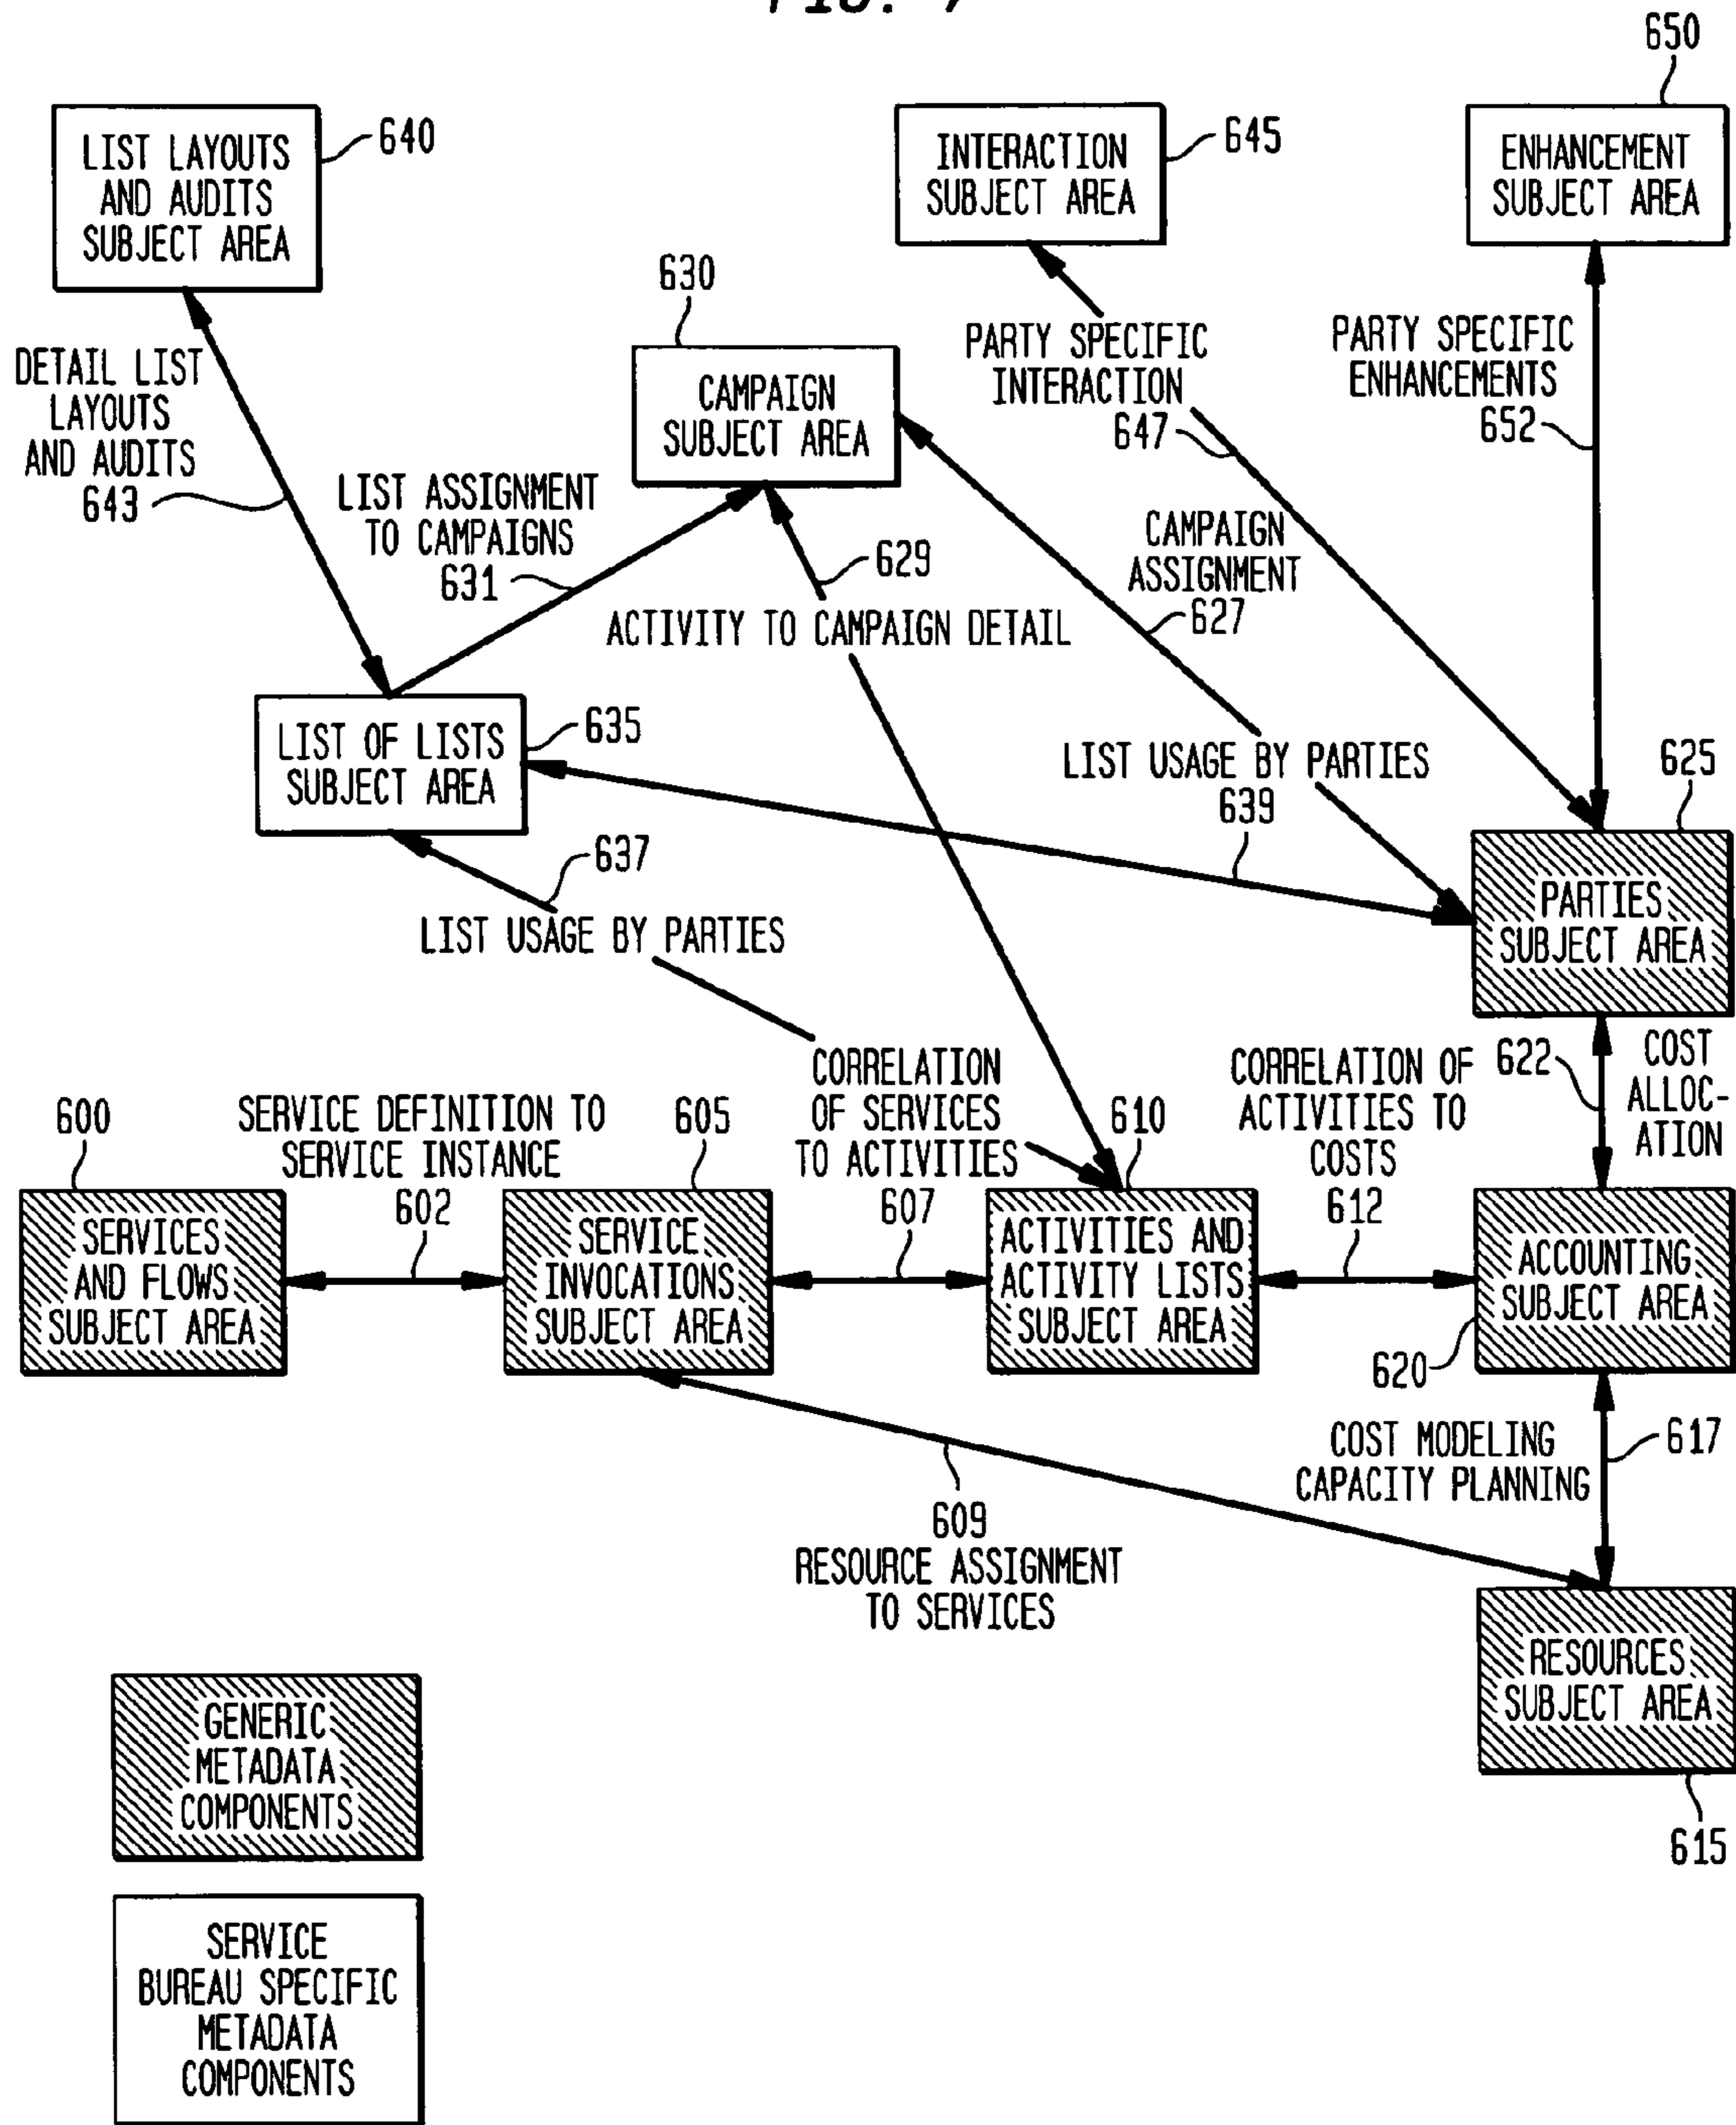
FIG. 7

650

LIST LAYOUTS AND AUDITS SUBJECT AREA
640

INTERACTION SUBJECT AREA
645

ENHANCEMENT SUBJECT AREA

630

CAMPAIGN SUBJECT AREA

PARTY SPECIFIC INTERACTION
647

PARTY SPECIFIC ENHANCEMENTS
652

DETAIL LIST LAYOUTS AND AUDITS
643

LIST ASSIGNMENT TO CAMPAIGNS
631

629

ACTIVITY TO CAMPAIGN DETAIL

CAMPAIGN ASSIGNMENT
627

LIST OF LISTS SUBJECT AREA
635

LIST USAGE BY PARTIES
639

625

PARTIES SUBJECT AREA

637

LIST USAGE BY PARTIES

CORRELATION OF SERVICES TO ACTIVITIES
607

CORRELATION OF ACTIVITIES TO COSTS
612

622

COST ALLOC-ATION

600

SERVICE DEFINITION TO SERVICE INSTANCE
602

605

610

SERVICES AND FLOWS SUBJECT AREA

SERVICE INVOCATIONS SUBJECT AREA

ACTIVITIES AND ACTIVITY LISTS SUBJECT AREA

ACCOUNTING SUBJECT AREA

620

COST MODELING CAPACITY PLANNING
617

609
RESOURCE ASSIGNMENT TO SERVICES

RESOURCES SUBJECT AREA

615

GENERIC METADATA COMPONENTS

SERVICE BUREAU SPECIFIC METADATA COMPONENTS